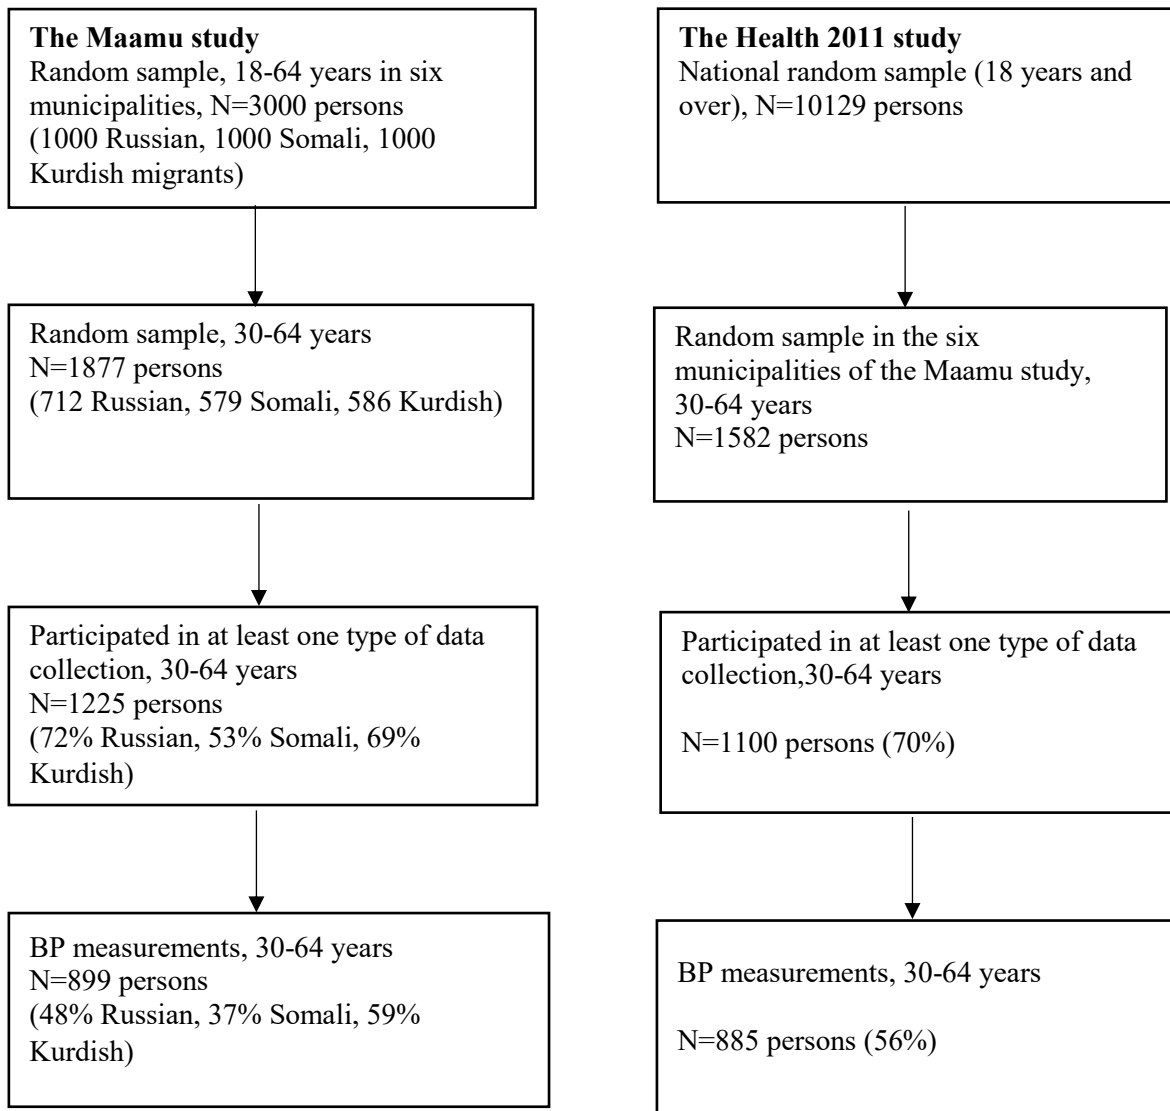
**The Maamu study**
Random sample, 18-64 years in six municipalities, N=3000 persons (1000 Russian, 1000 Somali, 1000 Kurdish migrants)

Random sample, 30-64 years
N=1877 persons
(712 Russian, 579 Somali, 586 Kurdish)

Participated in at least one type of data collection, 30-64 years
N=1225 persons
(72% Russian, 53% Somali, 69% Kurdish)

BP measurements, 30-64 years
N=899 persons
(48% Russian, 37% Somali, 59% Kurdish)

**The Health 2011 study**
National random sample (18 years and over), N=10129 persons

Random sample in the six municipalities of the Maamu study, 30-64 years
N=1582 persons

Participated in at least one type of data collection,30-64 years

N=1100 persons (70%)

BP measurements, 30-64 years

N=885 persons (56%)